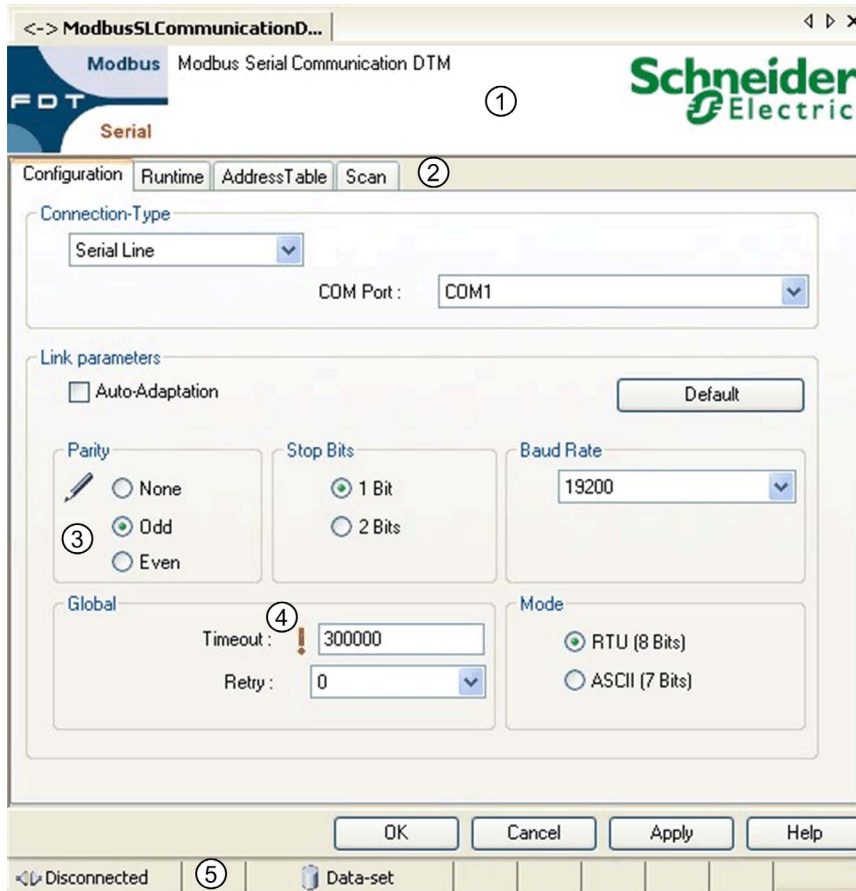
<-> ModbusSLCommunicationD...

Modbus Modbus Serial Communication DTM

FDT

Serial

1

Schneider Electric

Configuration | Runtime | AddressTable | Scan 2

Connection-Type

Serial Line

COM Port : COM1

Link parameters

Auto-Adaptation

Default

Parity

None

Odd

Even

3

Stop Bits

1 Bit

2 Bits

Baud Rate

19200

Global

4

Timeout : ! 300000

Retry : 0

Mode

RTU (8 Bits)

ASCII (7 Bits)

OK Cancel Apply Help

Disconnected 5 Data-set